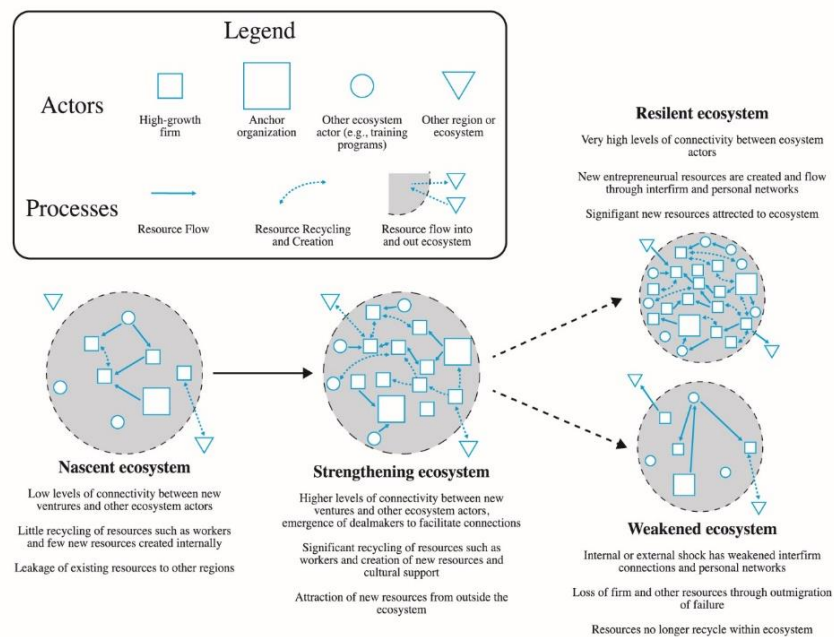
Legend

Actors

High-growth firm

Anchor organization

Other ecosystem actor (e.g., training programs)

Other region or ecosystem

Processes

Resource Flow

Resource Recycling and Creation

Resource flow into and out ecosystem

Resilent ecosystem

Very high levels of connectivity between eosystem actors

New entrepreneurial resources are created and flow through interfirm and personal networks

Signifigant new resources attrected to ecosystem

Nascent ecosystem

Low levels of connectivity between new ventrures and other ecosystem actors

Little recycling of resources such as workers and few new resources created internally

Leakage of existing resources to other regions

Strengthening ecosystem

Higher levels of connectivity between new ventures and other ecosystem actors, emergence of dealmakers to facilitate connections

Significant recycling of resources such as workers and creation of new resources and cultural support

Attraction of new resources from outside the ecosystem

Weakened ecosystem

Internal or external shock has weakened interfirm connections and personal networks

Loss of firm and other resources through outmigration of failure

Resources no longer recycle within ecosystem